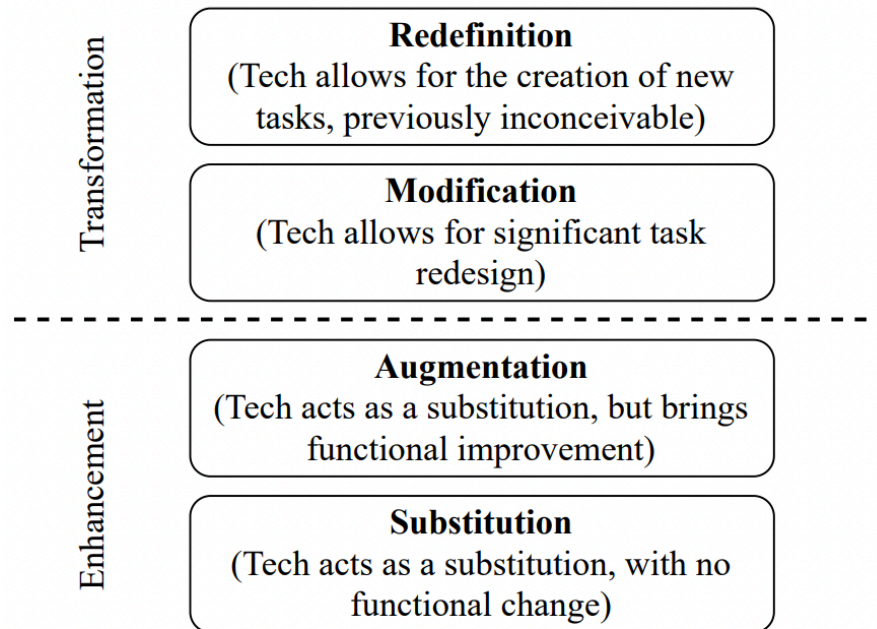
Transformation

Redefinition
(Tech allows for the creation of new tasks, previously inconceivable)

Modification
(Tech allows for significant task redesign)

Enhancement

Augmentation
(Tech acts as a substitution, but brings functional improvement)

Substitution
(Tech acts as a substitution, with no functional change)